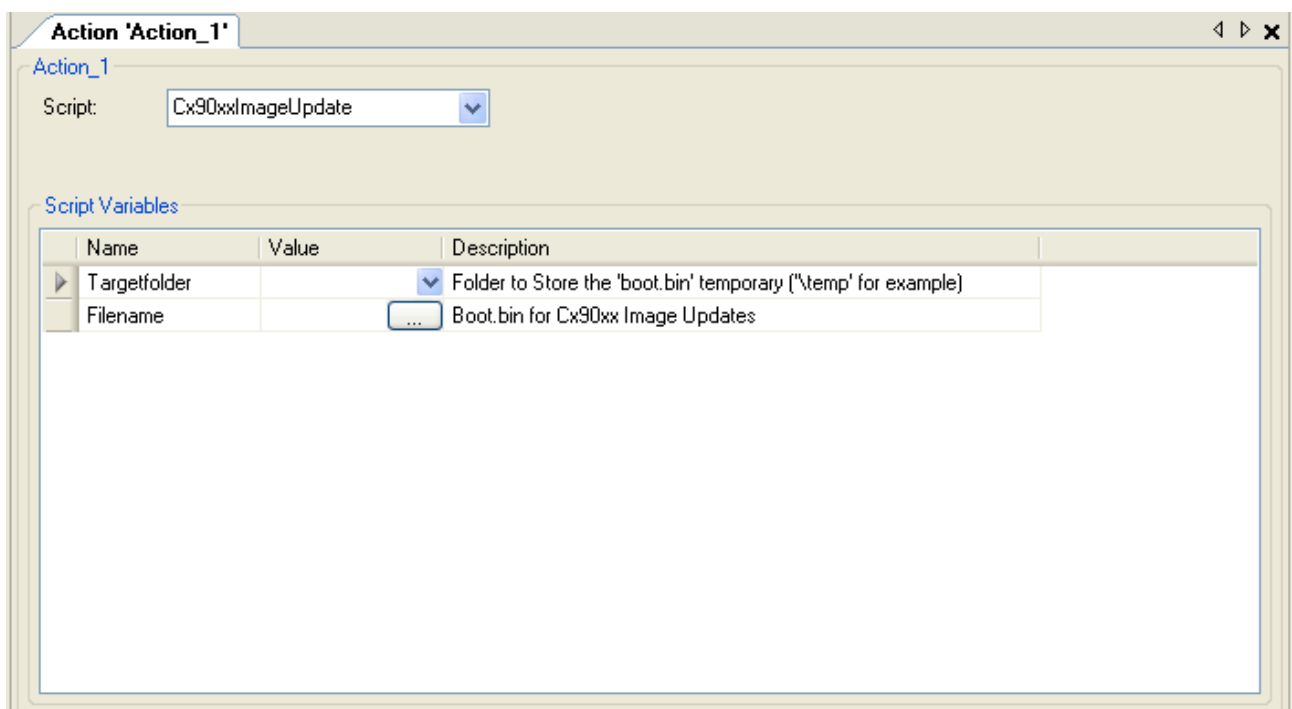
Action 'Action_1'

Action_1

Script: Cx90xxImageUpdate

Script Variables

| Name | Value | Description |
|---|---|---|
| Targetfolder | | Folder to Store the 'boot.bin' temporary ('\temp' for example) |
| Filename | ... | Boot.bin for Cx90xx Image Updates |